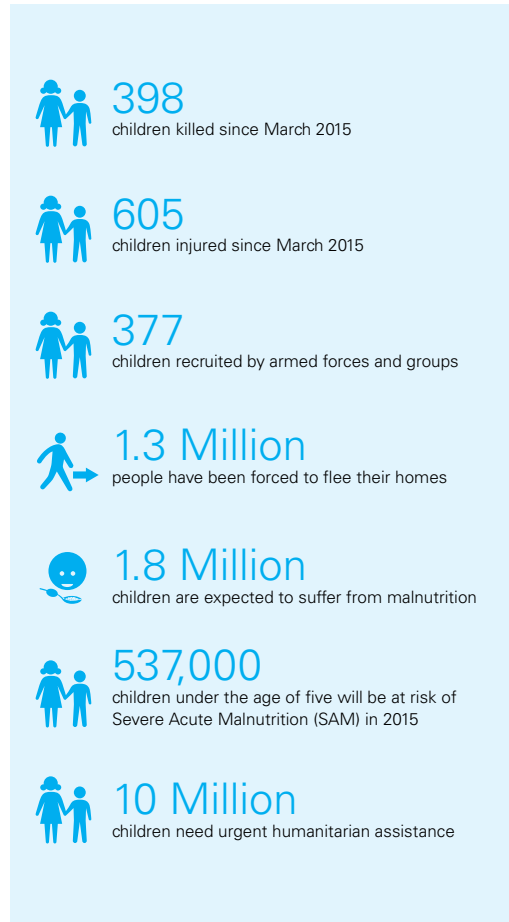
398
children killed since March 2015

605
children injured since March 2015

377
children recruited by armed forces and groups

1.3 Million
people have been forced to flee their homes

1.8 Million
children are expected to suffer from malnutrition

537,000
children under the age of five will be at risk of Severe Acute Malnutrition (SAM) in 2015

10 Million
children need urgent humanitarian assistance